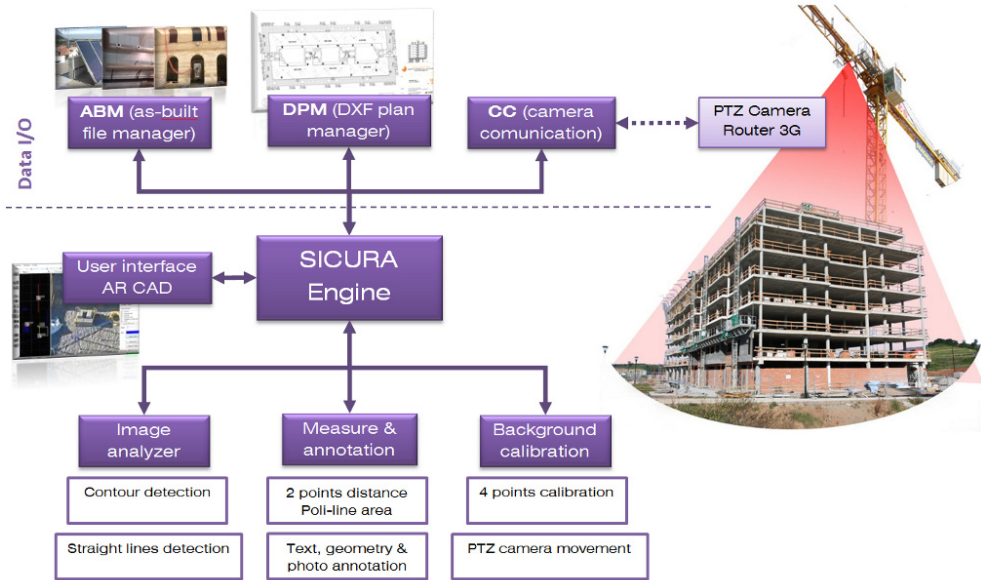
Data I/O

ABM (as-built file manager)

DPM (DXF plan manager)

CC (camera comunication)

PTZ Camera Router 3G

User interface AR CAD

SICURA Engine

Image analyzer

Measure & annotation

Background calibration

Contour detection

2 points distance Poli-line area

4 points calibration

Straight lines detection

Text, geometry & photo annotation

PTZ camera movement